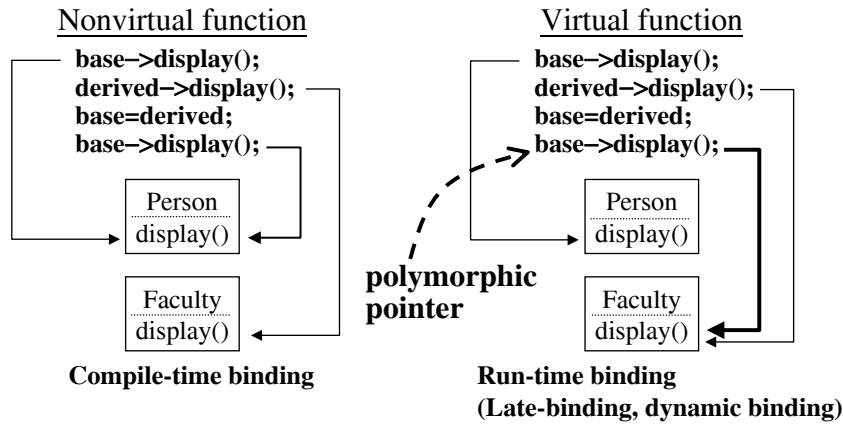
Nonvirtual function

base−>display();
derived−>display();
base=derived;
base−>display();

Person
display()

Faculty
display()

Compile-time binding

Virtual function

base−>display();
derived−>display();
base=derived;
base−>display();

Person
display()

polymorphic pointer

Faculty
display()

Run-time binding
(Late-binding, dynamic binding)